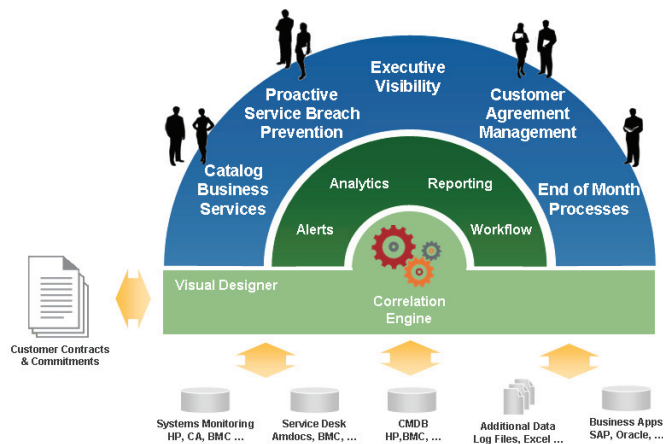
Executive Visibility

Proactive Service Breach Prevention

Customer Agreement Management

Catalog Business Services

End of Month Processes

Analytics

Reporting

Alerts

Workflow

Visual Designer

Correlation Engine

Customer Contracts & Commitments

Systems Monitoring HP, CA, BMC ...

Service Desk Amdocs, BMC, ...

CMDB HP,BMC, ...

Additional Data Log Files, Excel ...

Business Apps SAP, Oracle, ...